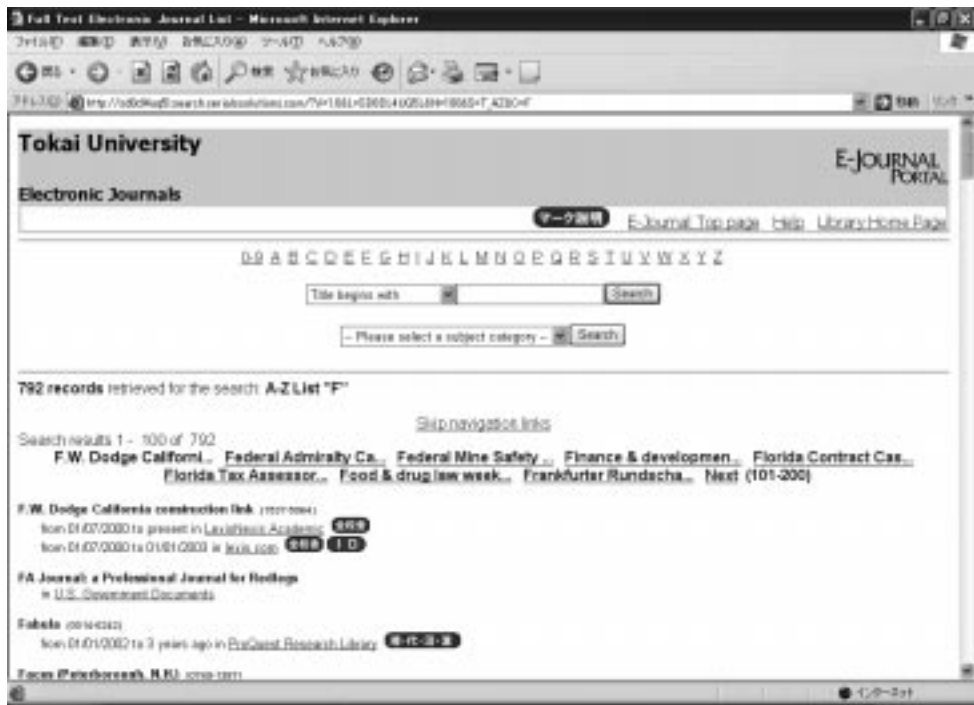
Full Text Electronic Journal List - Microsoft Internet Explorer

ファイル(F) 編集(E) 表示(V) お気に入り(A) ツール(T) ヘルプ(H)

戻る 検索 お気に入り

アドレス(D) http://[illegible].search.serialssolutions.com/?V=1.0&L=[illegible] 移動 リンク

Tokai University

Electronic Journals

E-JOURNAL PORTAL

マーク説明 E-Journal Top page Help Library Home Page

0-9 A B C D E F G H I J K L M N O P Q R S T U V W X Y Z

Title begins with Search

-- Please select a subject category -- Search

792 records retrieved for the search: A-Z List "F"

Skip navigation links

Search results 1 - 100 of 792

F.W. Dodge Californi... Federal Admiralty Ca... Federal Mine Safety ... Finance & developmen... Florida Contract Cas... Florida Tax Assessor... Food & drug law week... Frankfurter Rundscha... Next (101-200)

F.W. Dodge California construction link (1527-5094)
from 01/07/2000 to present in LexisNexis Academic 全文
from 01/07/2000 to 01/01/2003 in lexis.com 全文 ID

FA Journal: a Professional Journal for Redlegs
in U.S. Government Documents

Fabula (0014-6242)
from 01/01/2002 to 3 years ago in ProQuest Research Library 文・社・自・医

Faces (Peterborough, N.H.) (0749-1271)

インターネット